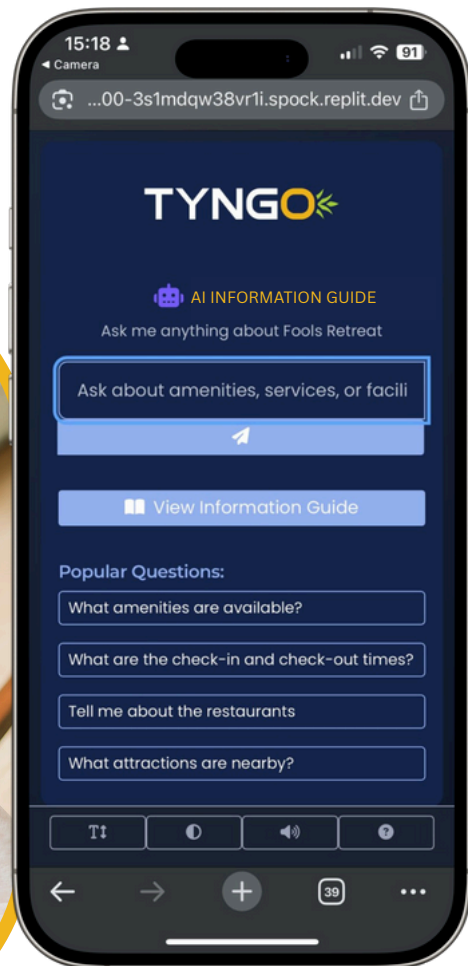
15:18
◂ Camera
91
...00-3s1mdqw38vr1i.spock.replit.dev

TYNGO

AI INFORMATION GUIDE
Ask me anything about Fools Retreat

Ask about amenities, services, or facili

View Information Guide

Popular Questions:
What amenities are available?
What are the check-in and check-out times?
Tell me about the restaurants
What attractions are nearby?

TT
39